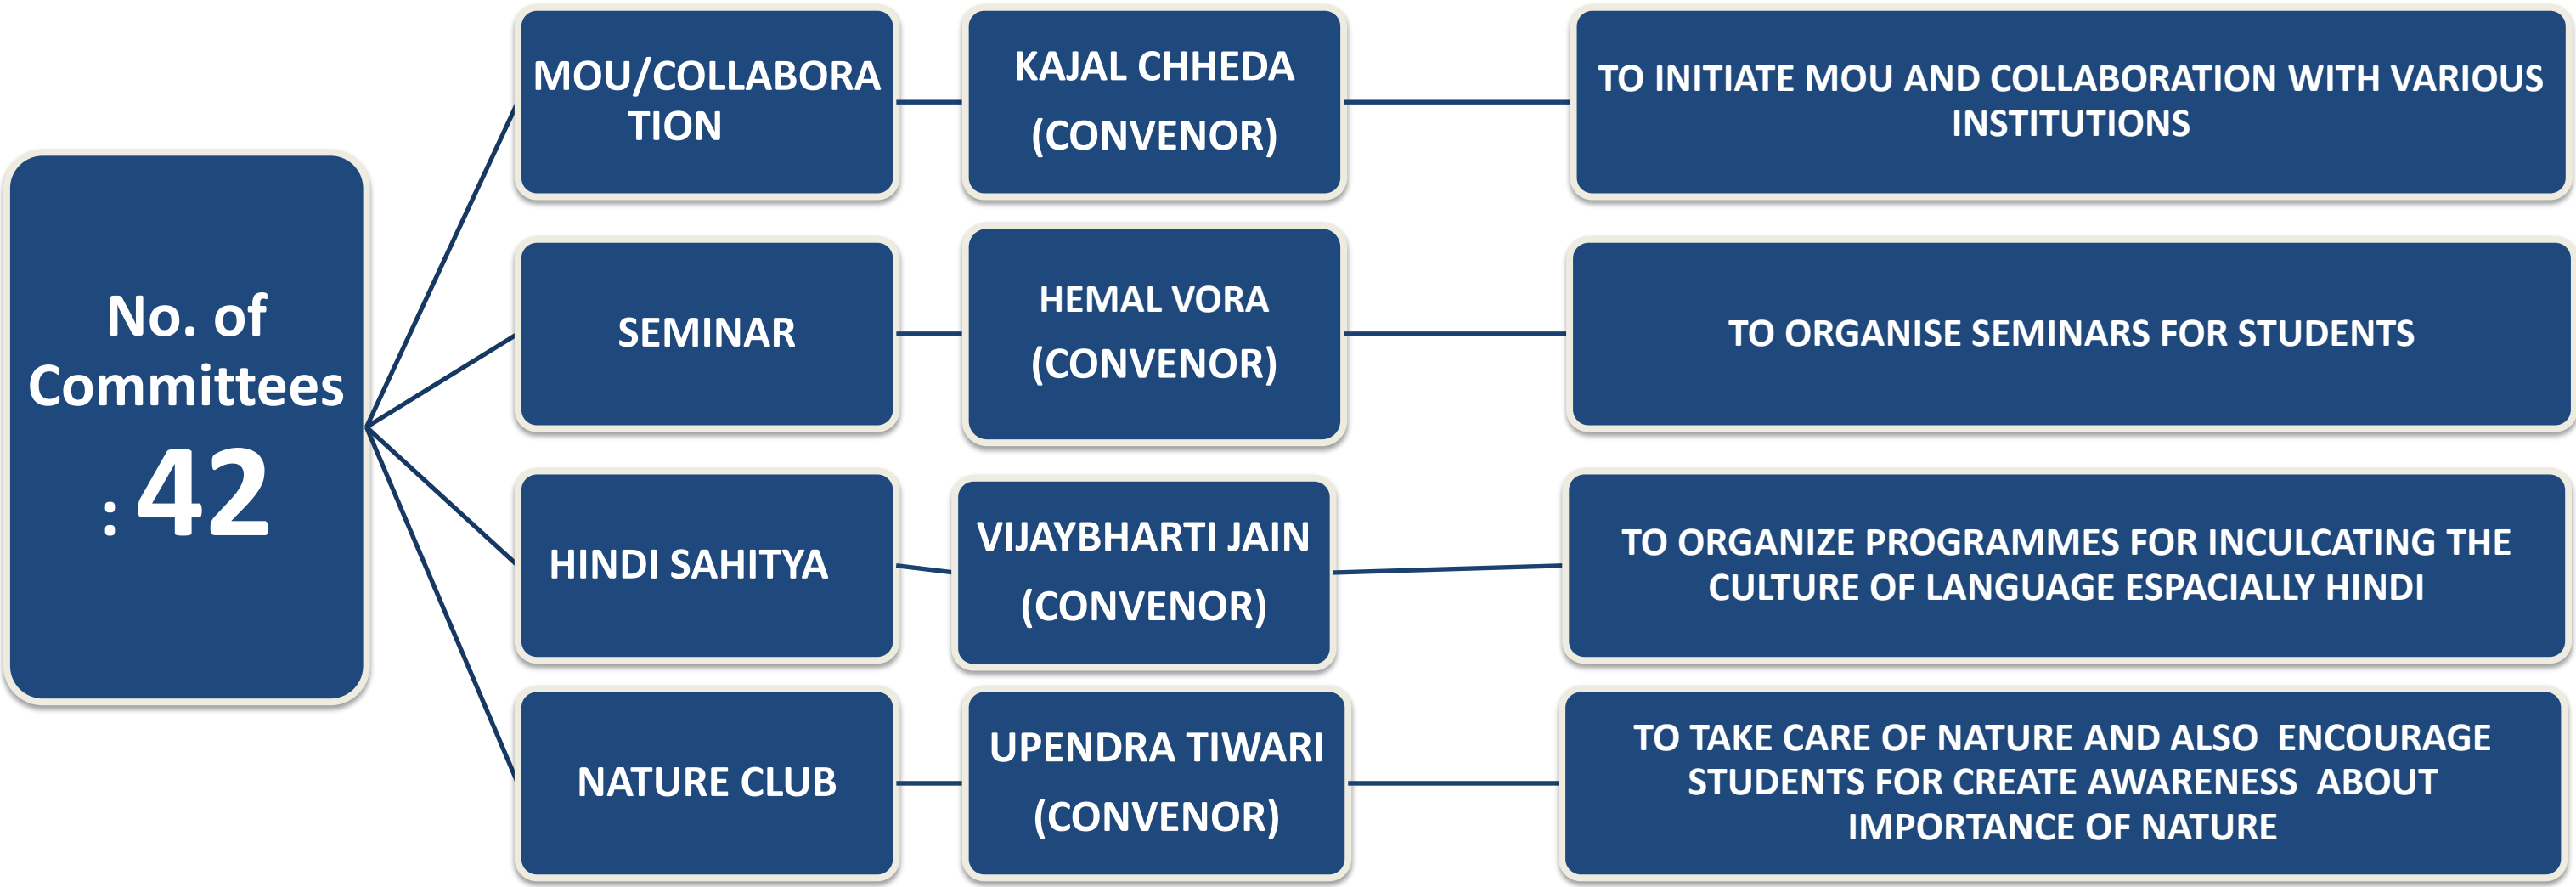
No. of Committees : 42

MOU/COLLABORATION

KAJAL CHHEDA (CONVENOR)

TO INITIATE MOU AND COLLABORATION WITH VARIOUS INSTITUTIONS

SEMINAR

HEMAL VORA (CONVENOR)

TO ORGANISE SEMINARS FOR STUDENTS

HINDI SAHITYA

VIJAYBHARTI JAIN (CONVENOR)

TO ORGANIZE PROGRAMMES FOR INCULCATING THE CULTURE OF LANGUAGE ESPACIALLY HINDI

NATURE CLUB

UPENDRA TIWARI (CONVENOR)

TO TAKE CARE OF NATURE AND ALSO ENCOURAGE STUDENTS FOR CREATE AWARENESS ABOUT IMPORTANCE OF NATURE